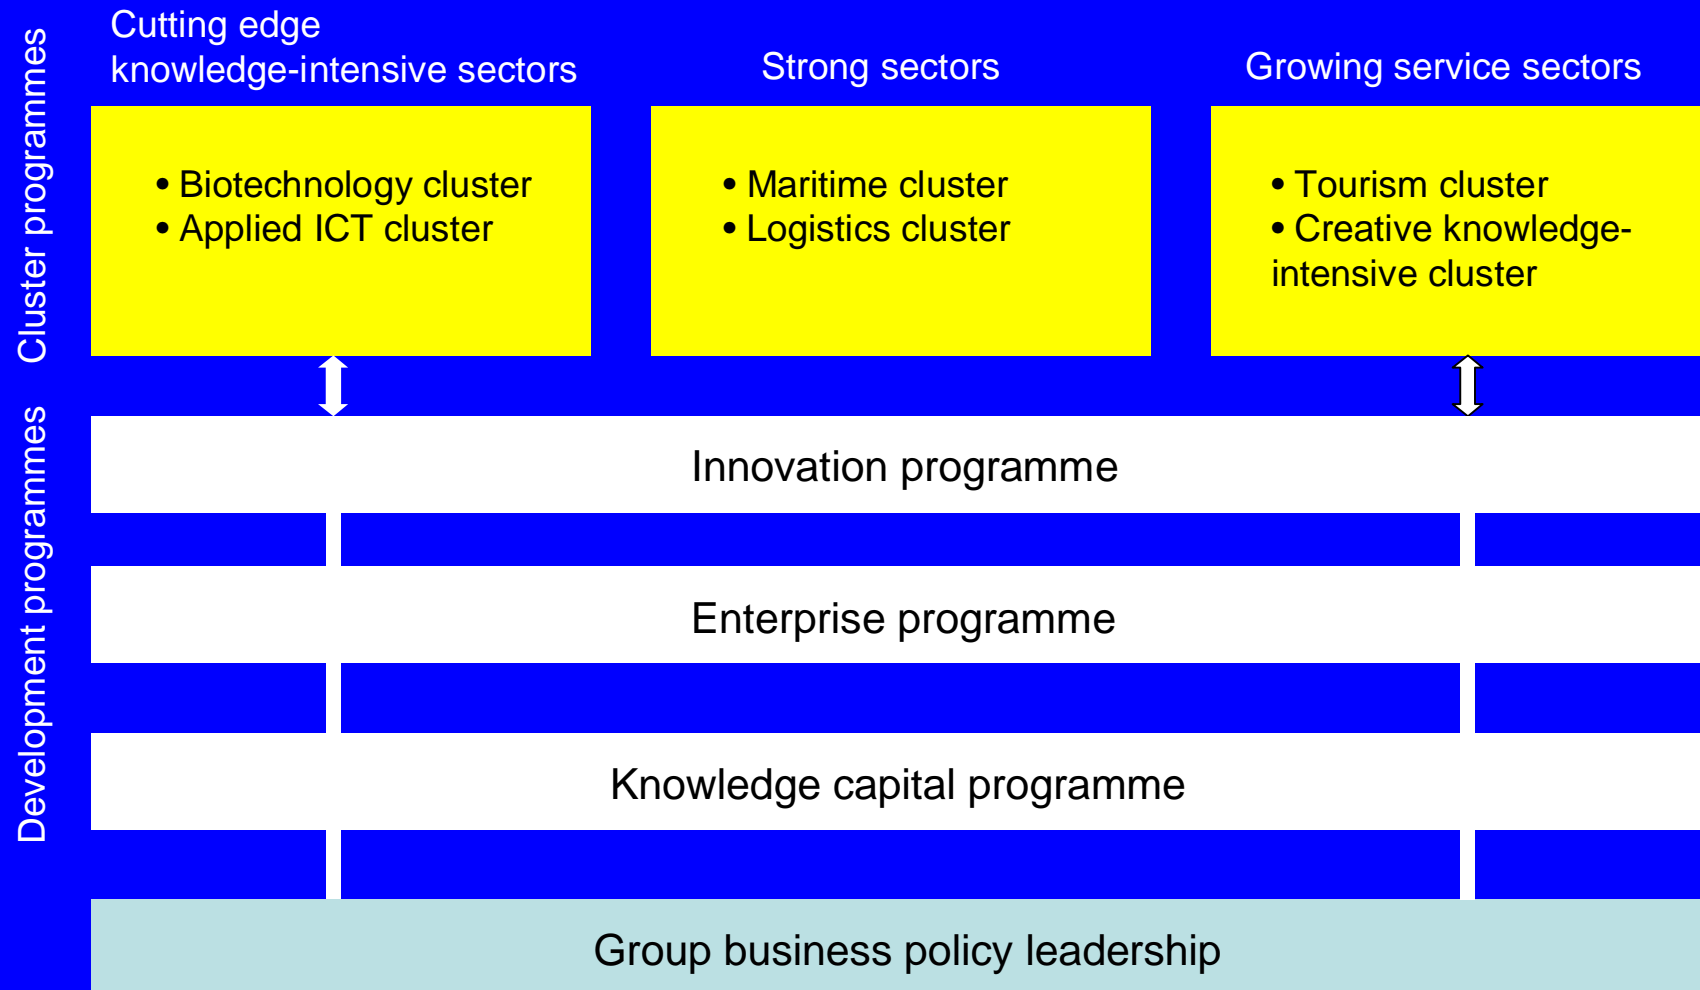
Cluster programmes

Cutting edge knowledge-intensive sectors

Strong sectors

Growing service sectors

• Biotechnology cluster
• Applied ICT cluster

• Maritime cluster
• Logistics cluster

• Tourism cluster
• Creative knowledge-intensive cluster

Development programmes

Innovation programme

Enterprise programme

Knowledge capital programme

Group business policy leadership